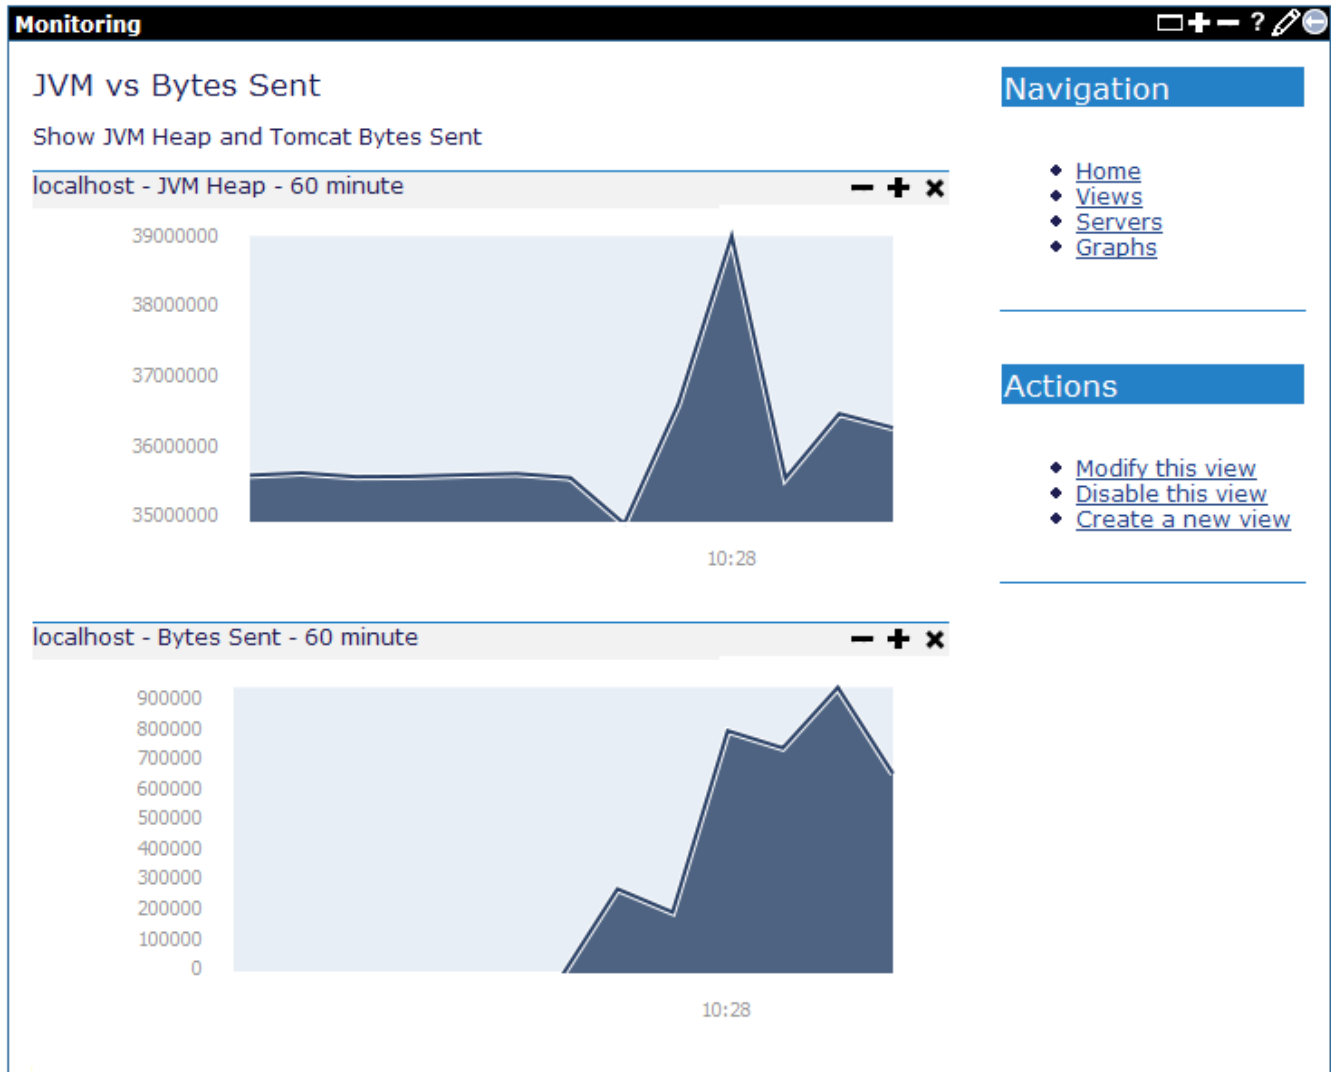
Monitoring

JVM vs Bytes Sent

Show JVM Heap and Tomcat Bytes Sent

localhost - JVM Heap - 60 minute

39000000
38000000
37000000
36000000
35000000

10:28

localhost - Bytes Sent - 60 minute

900000
800000
700000
600000
500000
400000
300000
200000
100000
0

10:28

Navigation

- Home
- Views
- Servers
- Graphs

Actions

- Modify this view
- Disable this view
- Create a new view